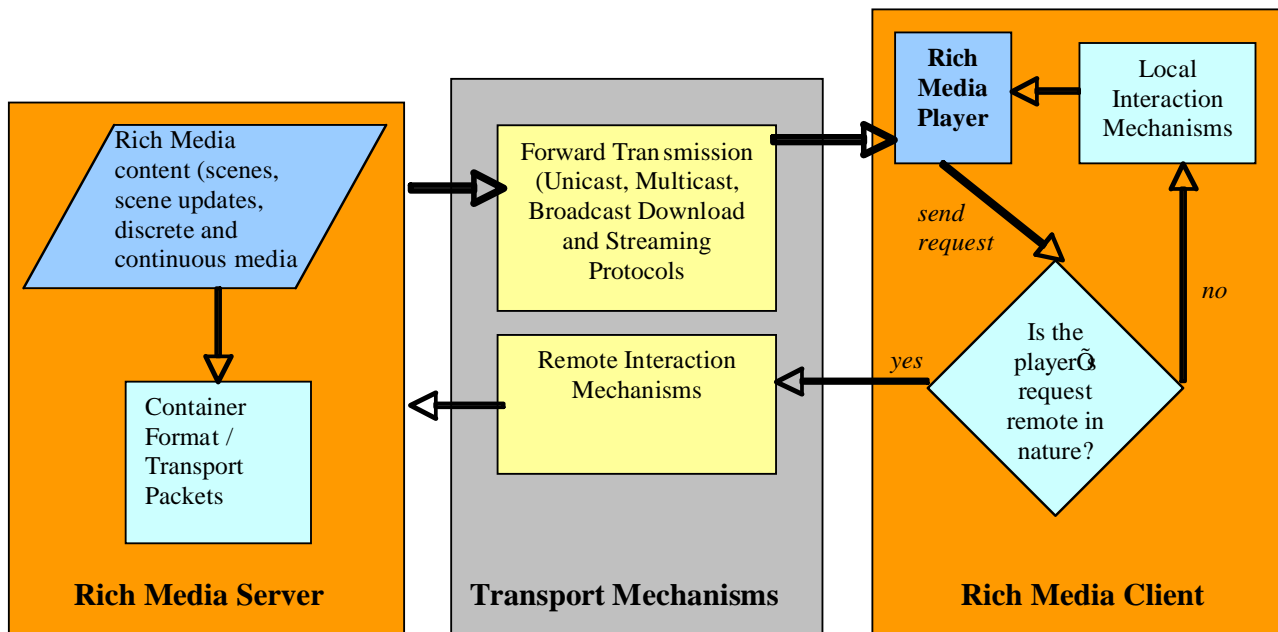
Rich Media content (scenes, scene updates, discrete and continuous media

Container Format / Transport Packets

Rich Media Server

Forward Tran smission (Unicast, Multicast, Broadcast Download and Streaming Protocols

Remote Interaction Mechanisms

Transport Mechanisms

Rich Media Player

Local Interaction Mechanisms

send request

no

yes

Is the playerÕs request remote in nature?

Rich Media Client